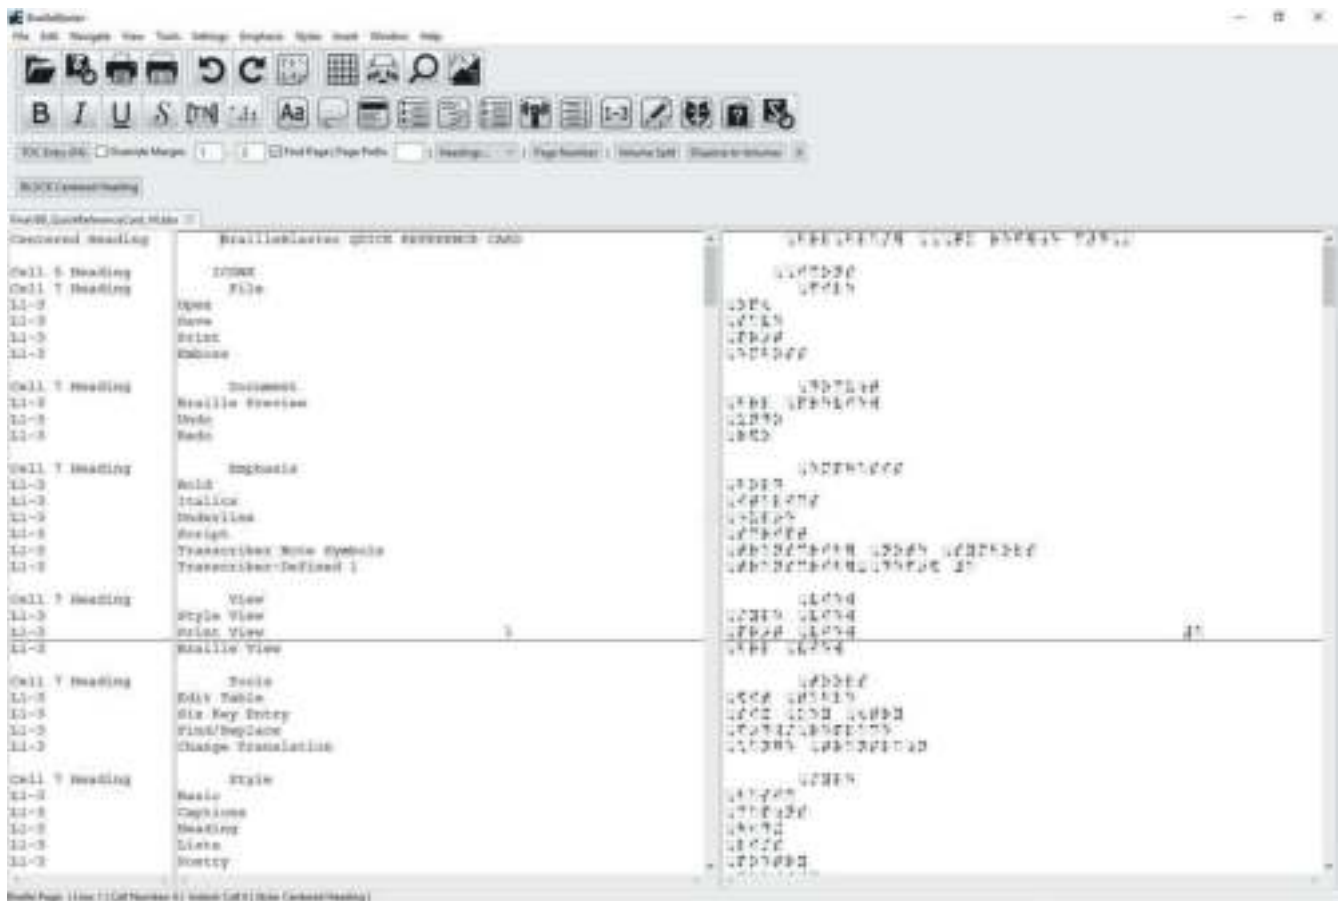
BrailleBlaster
File Edit Navigate View Tools Settings Emphasis Styles Insert Window Help

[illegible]

BLOCK Centered Heading

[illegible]

Centered Heading | BrailleBlaster QUICK REFERENCE CARD
Cell 5 Heading | ICONS
Cell 7 Heading | File
11-3 | Open
11-3 | Save
11-3 | Print
11-3 | Emboss
Cell 7 Heading | Document
11-3 | Braille Preview
11-3 | Undo
11-3 | Redo
Cell 7 Heading | Emphasis
11-3 | Bold
11-3 | Italics
11-3 | Underline
11-3 | Script
11-3 | Transcriber Note Symbols
11-3 | Transcriber-Defined 1
Cell 7 Heading | View
11-3 | Style View
11-3 | Print View
11-3 | Braille View
Cell 7 Heading | Tools
11-3 | Edit Table
11-3 | Six Key Entry
11-3 | Find/Replace
11-3 | Change Translation
Cell 7 Heading | Style
11-3 | Basic
11-3 | Captions
11-3 | Heading
11-3 | Lists
11-3 | Poetry

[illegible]